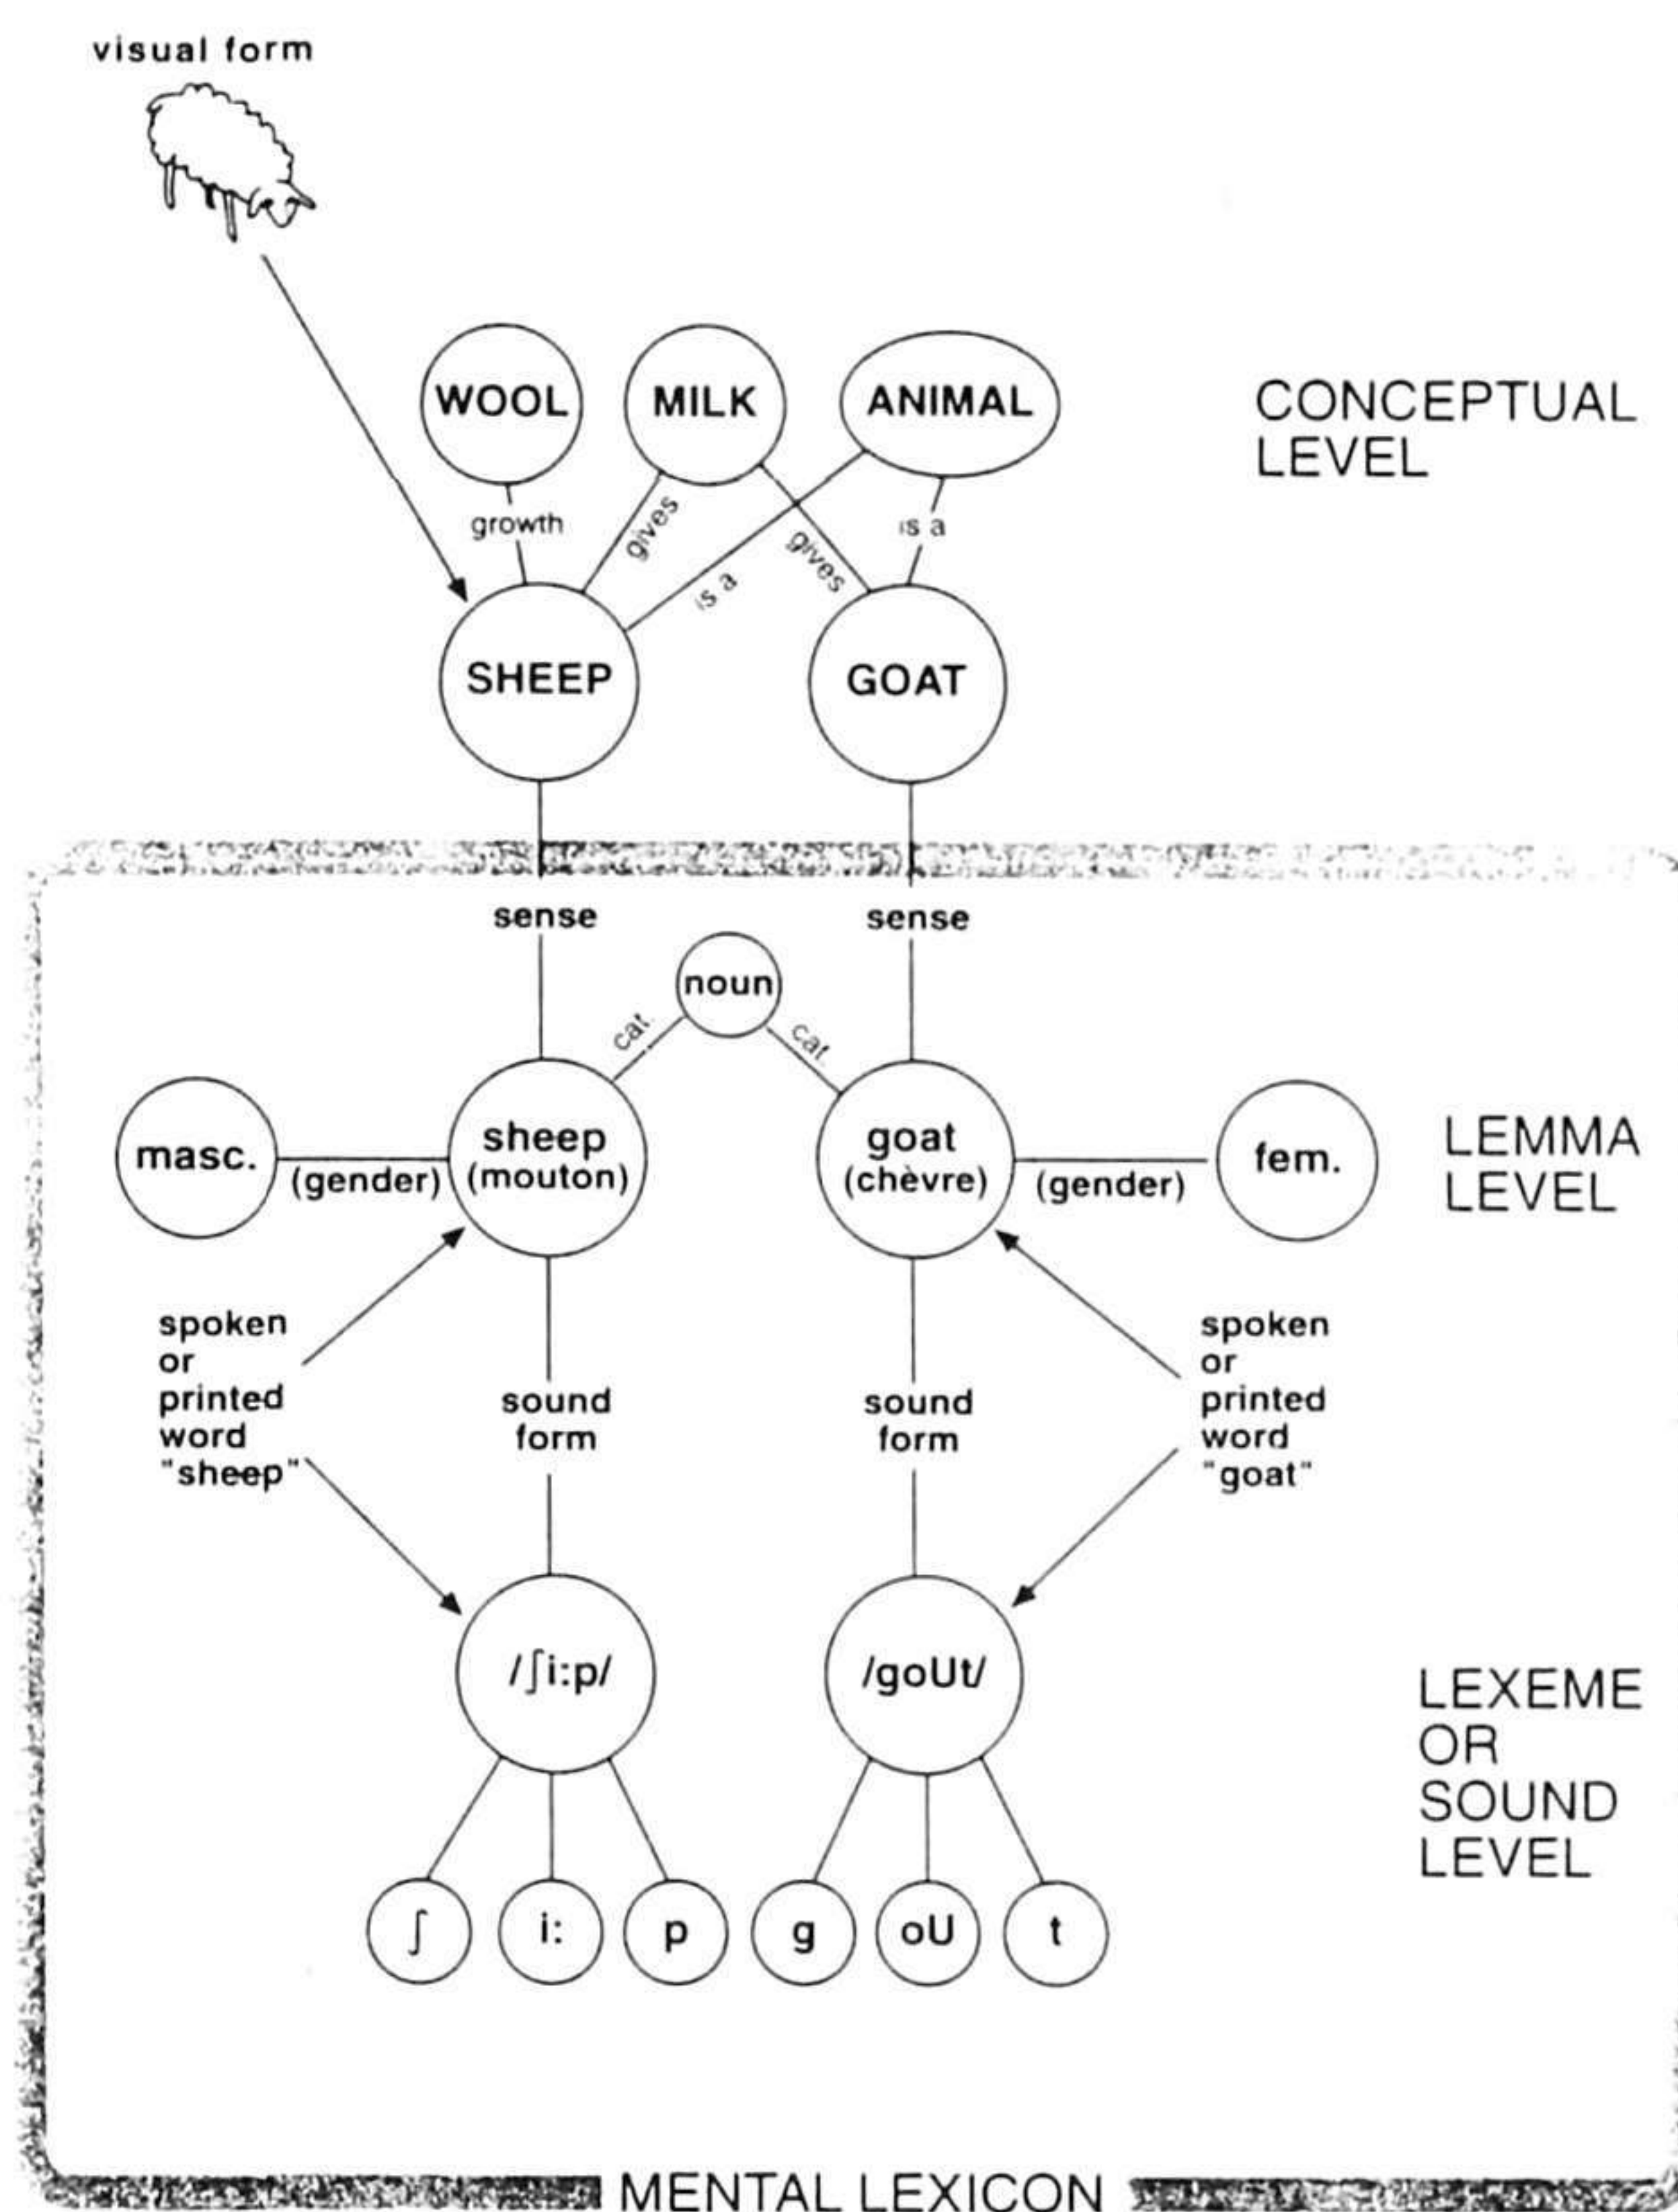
visual form

WOOL
MILK
ANIMAL

CONCEPTUAL LEVEL

growth
gives
is a
gives
is a

SHEEP
GOAT

sense
sense

noun
cat.
cat.

masc.
(gender)
sheep (mouton)
goat (chèvre)
(gender)
fem.

LEMMA LEVEL

spoken or printed word "sheep"
sound form
sound form
spoken or printed word "goat"

/ʃi:p/
/goUt/

LEXEME OR SOUND LEVEL

ʃ
i:
p
g
oU
t

MENTAL LEXICON